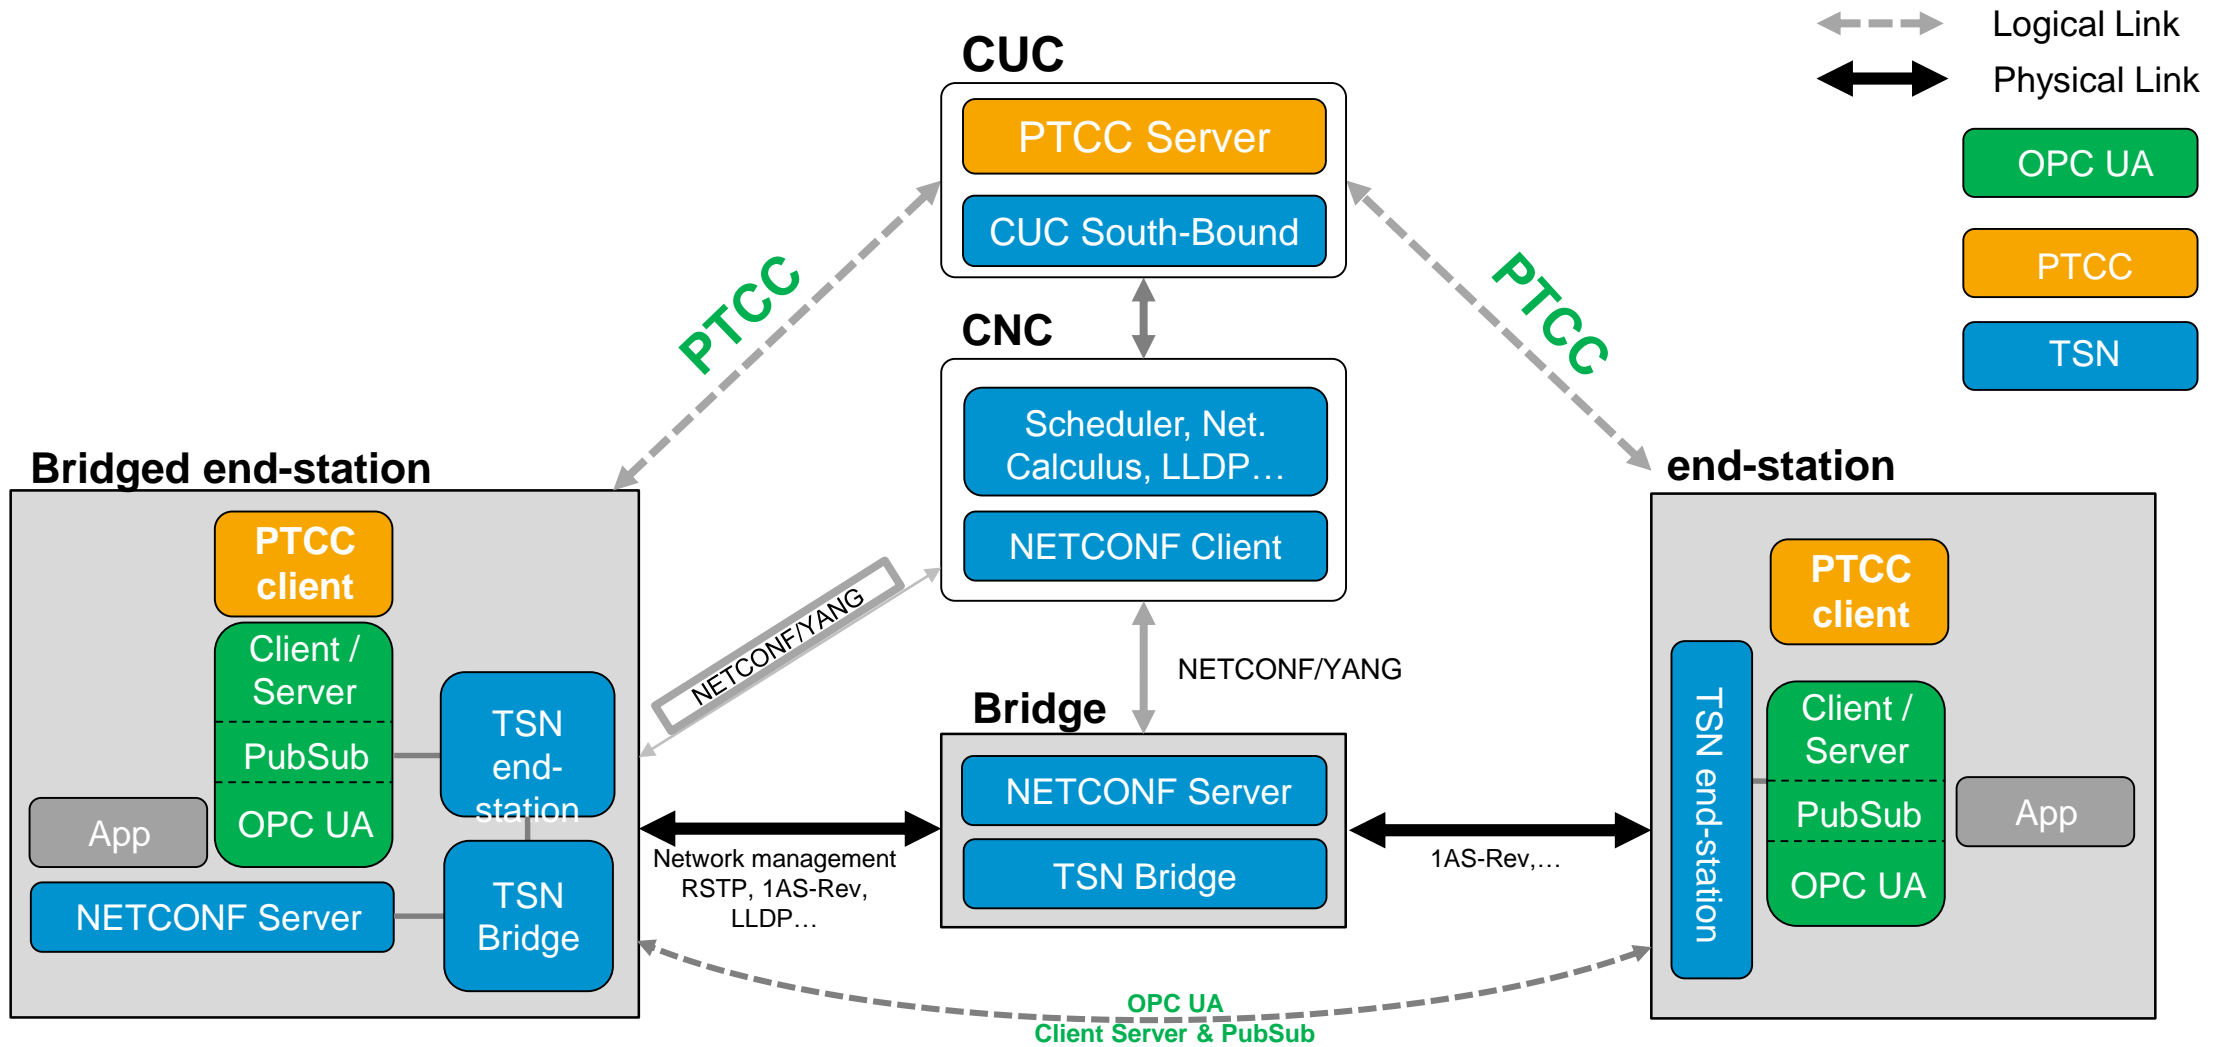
Logical Link
Physical Link
OPC UA
PTCC
TSN

CUC
PTCC Server
CUC South-Bound

CNC
Scheduler, Net. Calculus, LLDP…
NETCONF Client

PTCC
PTCC

Bridged end-station
PTCC client
Client / Server
PubSub
OPC UA
App
TSN end-station
TSN Bridge
NETCONF Server

NETCONF/YANG
NETCONF/YANG

Bridge
NETCONF Server
TSN Bridge

Network management RSTP, 1AS-Rev, LLDP…
1AS-Rev,…

end-station
PTCC client
TSN end-station
Client / Server
PubSub
OPC UA
App

OPC UA
Client Server & PubSub